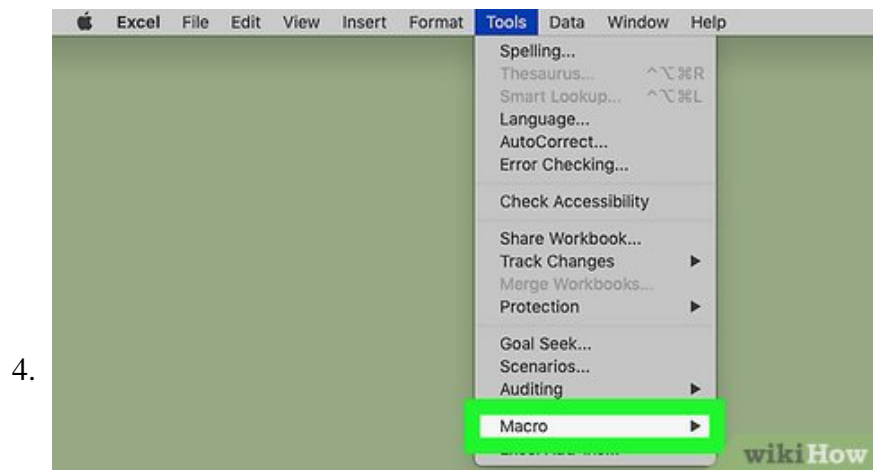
Excel File Edit View Insert Format Tools Data Window Help

Spelling...
Thesaurus... ^⌥⌘R
Smart Lookup... ^⌥⌘L
Language...
AutoCorrect...
Error Checking...

Check Accessibility

Share Workbook...
Track Changes ▶
Merge Workbooks...
Protection ▶

Goal Seek...
Scenarios...
Auditing ▶

Macro ▶

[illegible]

4.

wikiHow